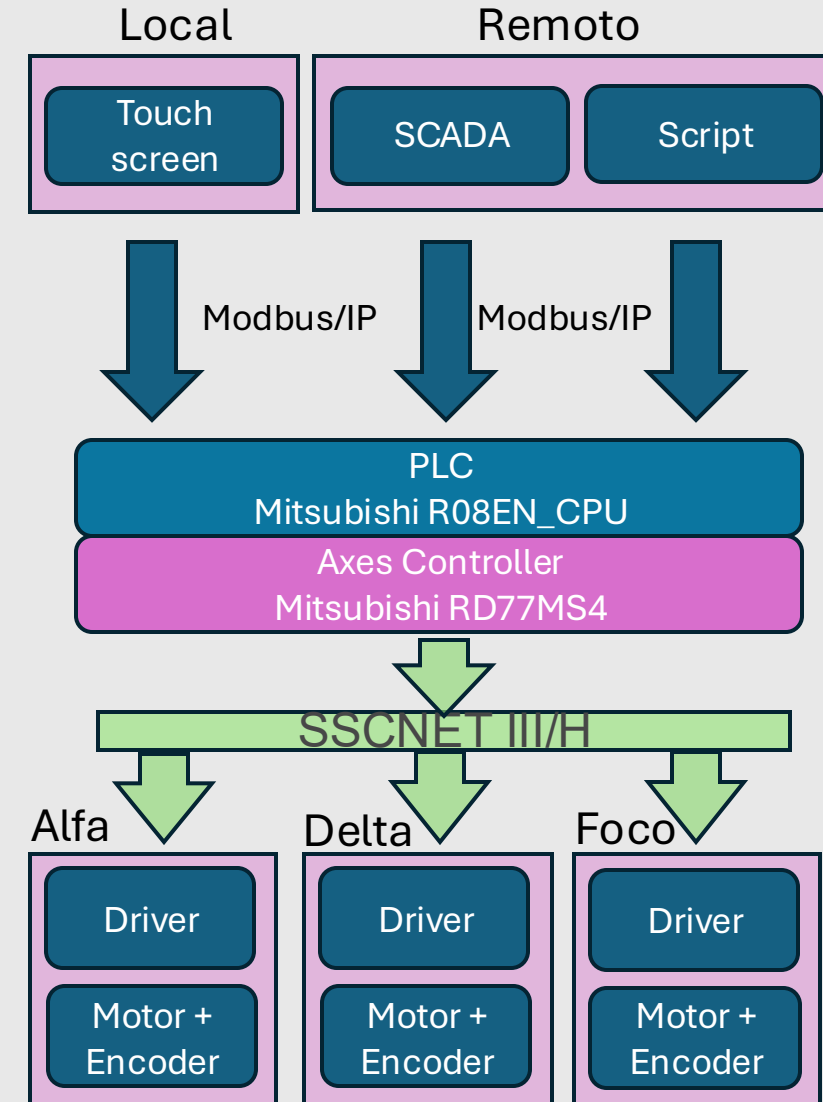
Local

Touch screen

Remoto

SCADA

Script

Modbus/IP

Modbus/IP

PLC
Mitsubishi R08EN_CPU

Axes Controller
Mitsubishi RD77MS4

SSCNET III/H

Alfa

Driver

Motor + Encoder

Delta

Driver

Motor + Encoder

Foco

Driver

Motor + Encoder